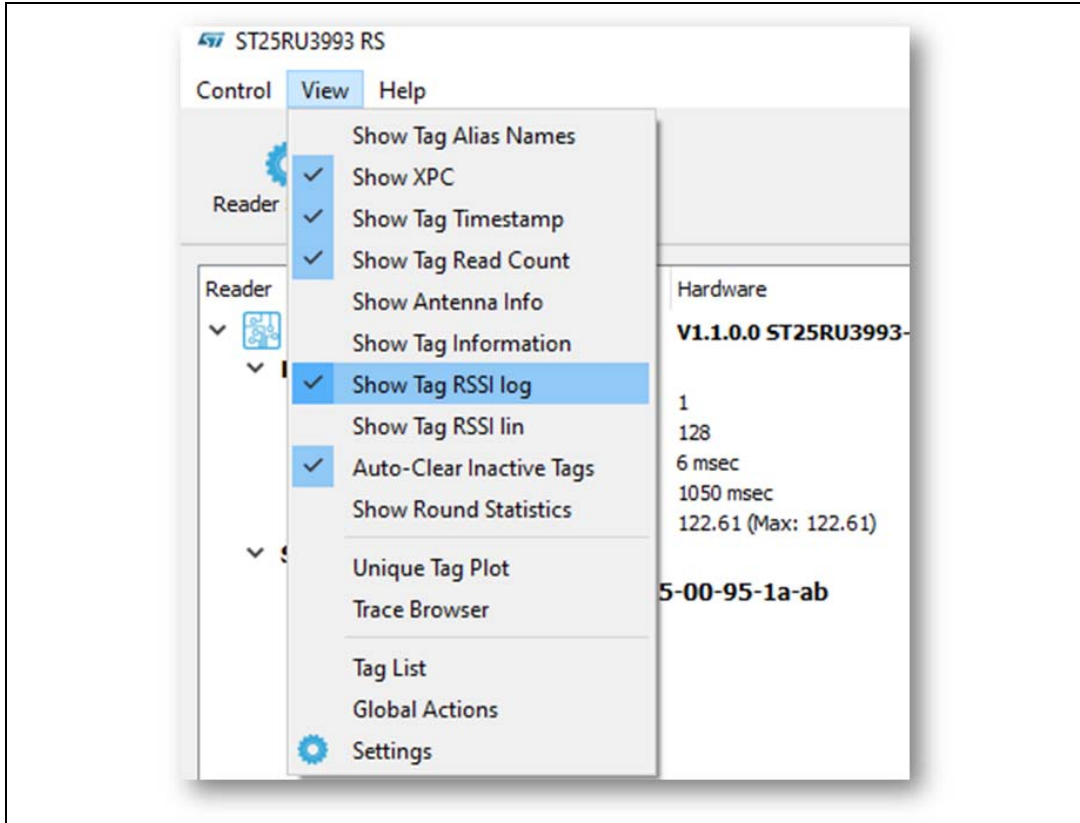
ST25RU3993 RS
Control View Help
Reader
Show Tag Alias Names
Show XPC
Show Tag Timestamp
Show Tag Read Count
Show Antenna Info
Show Tag Information
Show Tag RSSI log
Show Tag RSSI lin
Auto-Clear Inactive Tags
Show Round Statistics
Unique Tag Plot
Trace Browser
Tag List
Global Actions
Settings
Reader
Hardware
V1.1.0.0 ST25RU3993-
1
128
6 msec
1050 msec
122.61 (Max: 122.61)
5-00-95-1a-ab